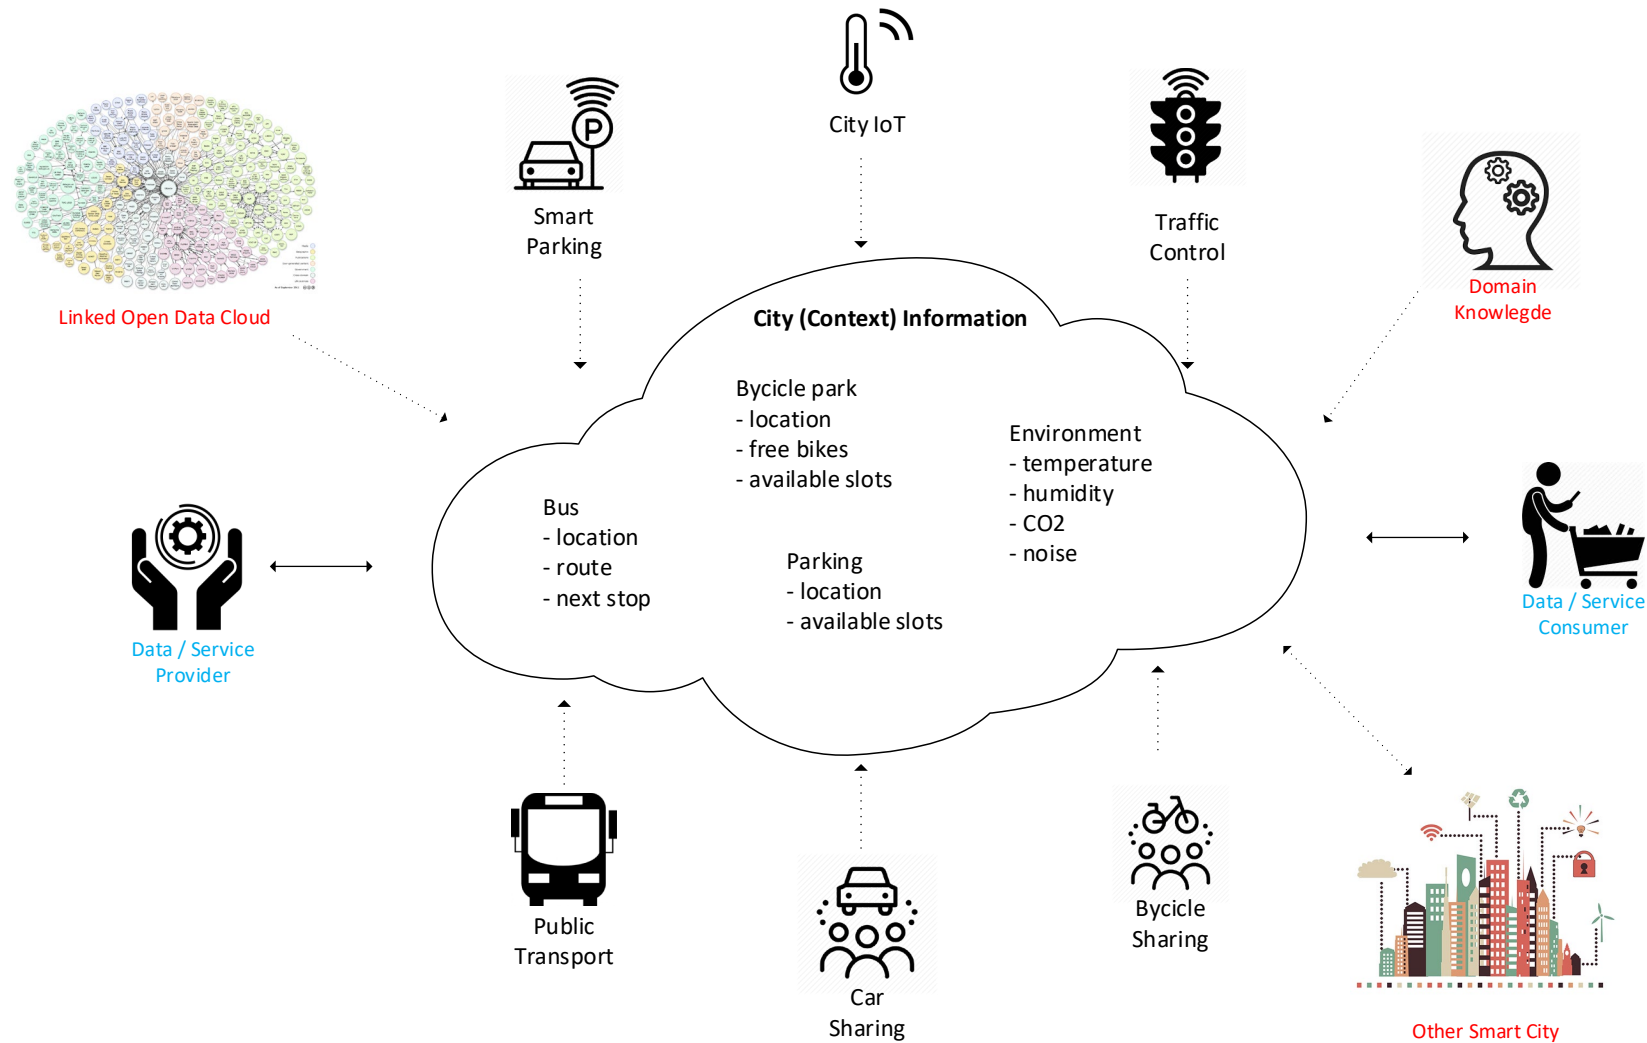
Linked Open Data Cloud

Smart Parking

City IoT

Traffic Control

Domain Knowlegde

City (Context) Information

Bycicle park
- location
- free bikes
- available slots

Environment
- temperature
- humidity
- CO2
- noise

Bus
- location
- route
- next stop

Parking
- location
- available slots

Data / Service Provider

Data / Service Consumer

Public Transport

Car Sharing

Bycicle Sharing

Other Smart City